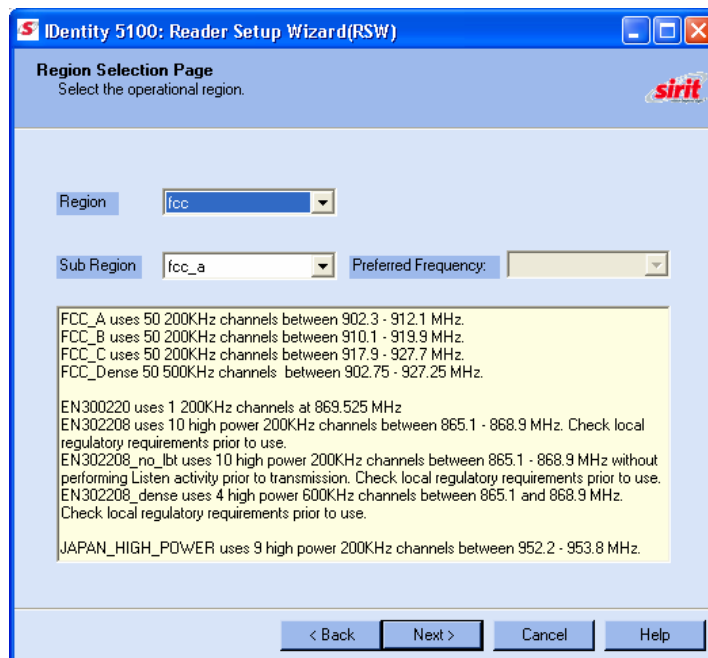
S IDentity 5100: Reader Setup Wizard(RSW)

Region Selection Page
Select the operational region.

sirit

Region fcc

Sub Region fcc_a Preferred Frequency:

FCC_A uses 50 200KHz channels between 902.3 - 912.1 MHz.
FCC_B uses 50 200KHz channels between 910.1 - 919.9 MHz.
FCC_C uses 50 200KHz channels between 917.9 - 927.7 MHz.
FCC_Dense 50 500KHz channels between 902.75 - 927.25 MHz.

EN300220 uses 1 200KHz channels at 869.525 MHz
EN302208 uses 10 high power 200KHz channels between 865.1 - 868.9 MHz. Check local regulatory requirements prior to use.
EN302208_no_lbt uses 10 high power 200KHz channels between 865.1 - 868.9 MHz without performing Listen activity prior to transmission. Check local regulatory requirements prior to use.
EN302208_dense uses 4 high power 600KHz channels between 865.1 and 868.9 MHz. Check local regulatory requirements prior to use.

JAPAN_HIGH_POWER uses 9 high power 200KHz channels between 952.2 - 953.8 MHz.

< Back Next > Cancel Help